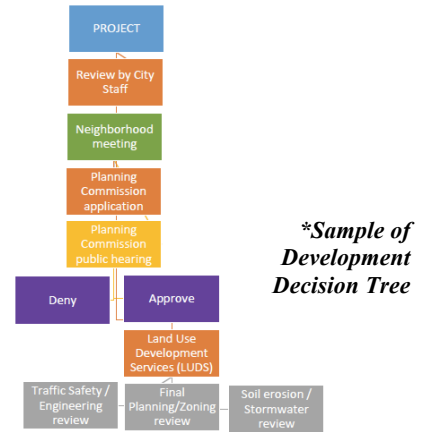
PROJECT

Review by City Staff

Neighborhood meeting

Planning Commission application

Planning Commission public hearing

Deny

Approve

Land Use Development Services (LUDS)

Traffic Safety / Engineering review

Final Planning/Zoning review

Soil erosion / Stormwater review

*Sample of Development Decision Tree